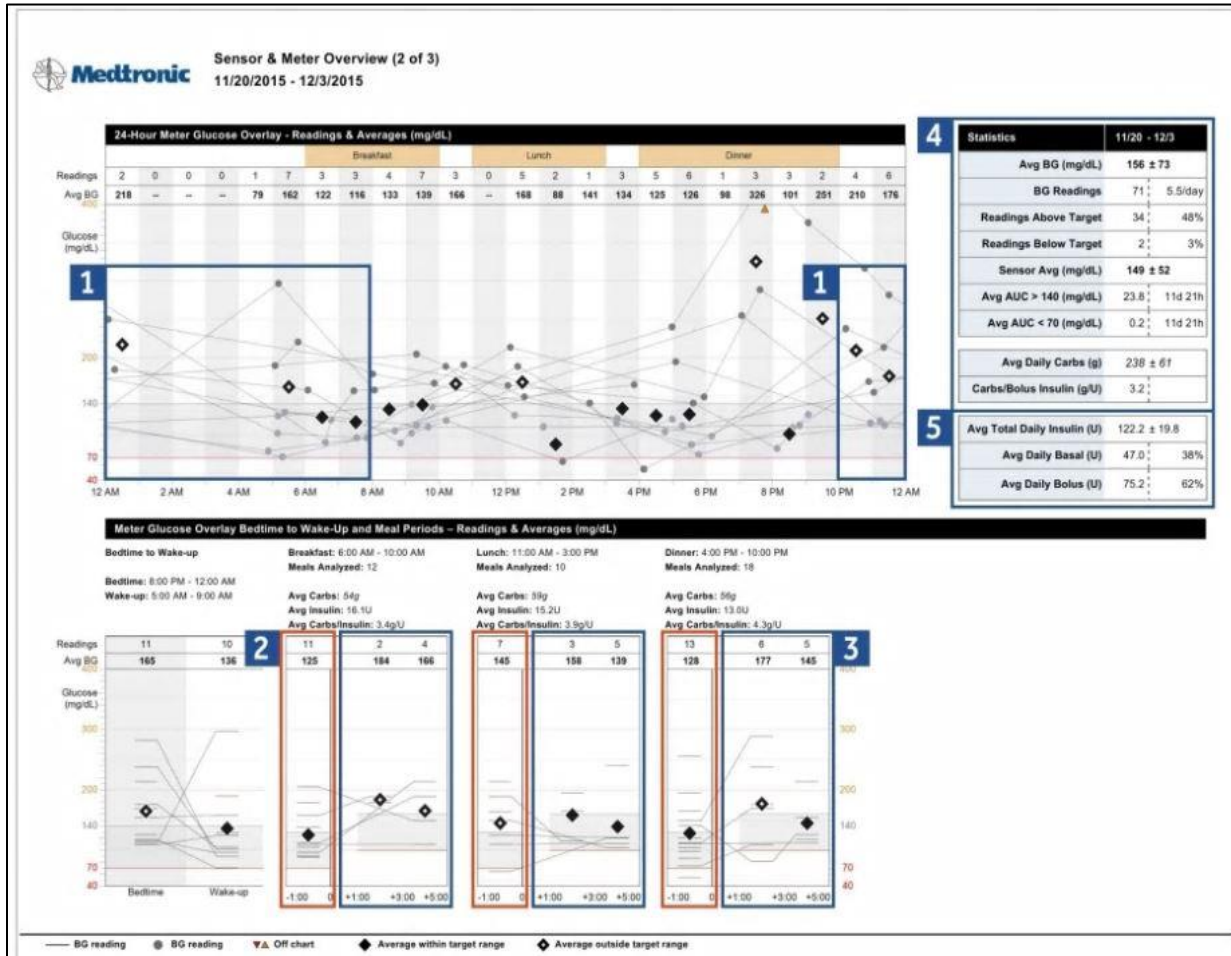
Medtronic

Sensor & Meter Overview (2 of 3)
11/20/2015 - 12/3/2015

24-Hour Meter Glucose Overlay - Readings & Averages (mg/dL)

Breakfast | Lunch | Dinner

| Readings | 2 | 0 | 0 | 0 | 1 | 7 | 3 | 3 | 4 | 7 | 3 | 0 | 5 | 2 | 1 | 3 | 5 | 6 | 1 | 3 | 3 | 2 | 4 | 6 |
|---|---|---|---|---|---|---|---|---|---|---|---|---|---|---|---|---|---|---|---|---|---|---|---|---|
| Avg BG | 218 | -- | -- | -- | 79 | 162 | 122 | 116 | 133 | 139 | 166 | -- | 168 | 88 | 141 | 134 | 125 | 126 | 98 | 326 | 101 | 251 | 210 | 176 |

Glucose (mg/dL)

400
200
140
70
40

12 AM 2 AM 4 AM 6 AM 8 AM 10 AM 12 PM 2 PM 4 PM 6 PM 8 PM 10 PM 12 AM

1 1 4 5

| Statistics | 11/20 - 12/3 | |
|---|---|---|
| Avg BG (mg/dL) | 156 ± 73 | |
| BG Readings | 71 | 5.5/day |
| Readings Above Target | 34 | 48% |
| Readings Below Target | 2 | 3% |
| Sensor Avg (mg/dL) | 149 ± 52 | |
| Avg AUC > 140 (mg/dL) | 23.8 | 11d 21h |
| Avg AUC < 70 (mg/dL) | 0.2 | 11d 21h |
| Avg Daily Carbs (g) | 238 ± 61 | |
| Carbs/Bolus Insulin (g/U) | 3.2 | |
| Avg Total Daily Insulin (U) | 122.2 ± 19.8 | |
| Avg Daily Basal (U) | 47.0 | 38% |
| Avg Daily Bolus (U) | 75.2 | 62% |

Meter Glucose Overlay Bedtime to Wake-Up and Meal Periods – Readings & Averages (mg/dL)

Bedtime to Wake-up

Bedtime: 8:00 PM - 12:00 AM
Wake-up: 5:00 AM - 9:00 AM

Breakfast: 6:00 AM - 10:00 AM
Meals Analyzed: 12

Avg Carbs: 54g
Avg Insulin: 16.1U
Avg Carbs/Insulin: 3.4g/U

Lunch: 11:00 AM - 3:00 PM
Meals Analyzed: 10

Avg Carbs: 59g
Avg Insulin: 15.2U
Avg Carbs/Insulin: 3.9g/U

Dinner: 4:00 PM - 10:00 PM
Meals Analyzed: 18

Avg Carbs: 56g
Avg Insulin: 13.0U
Avg Carbs/Insulin: 4.3g/U

| Readings | 11 | 10 | 11 | 2 | 4 | 7 | 3 | 5 | 13 | 6 | 5 |
|---|---|---|---|---|---|---|---|---|---|---|---|
| Avg BG | 165 | 136 | 125 | 184 | 166 | 145 | 158 | 139 | 128 | 177 | 145 |

2 3

Glucose (mg/dL)

400
300
200
140
70
40

Bedtime Wake-up -1:00 0 +1:00 +3:00 +5:00 -1:00 0 +1:00 +3:00 +5:00 -1:00 0 +1:00 +3:00 +5:00

— BG reading ● BG reading ▼▲ Off chart ◆ Average within target range ◇ Average outside target range